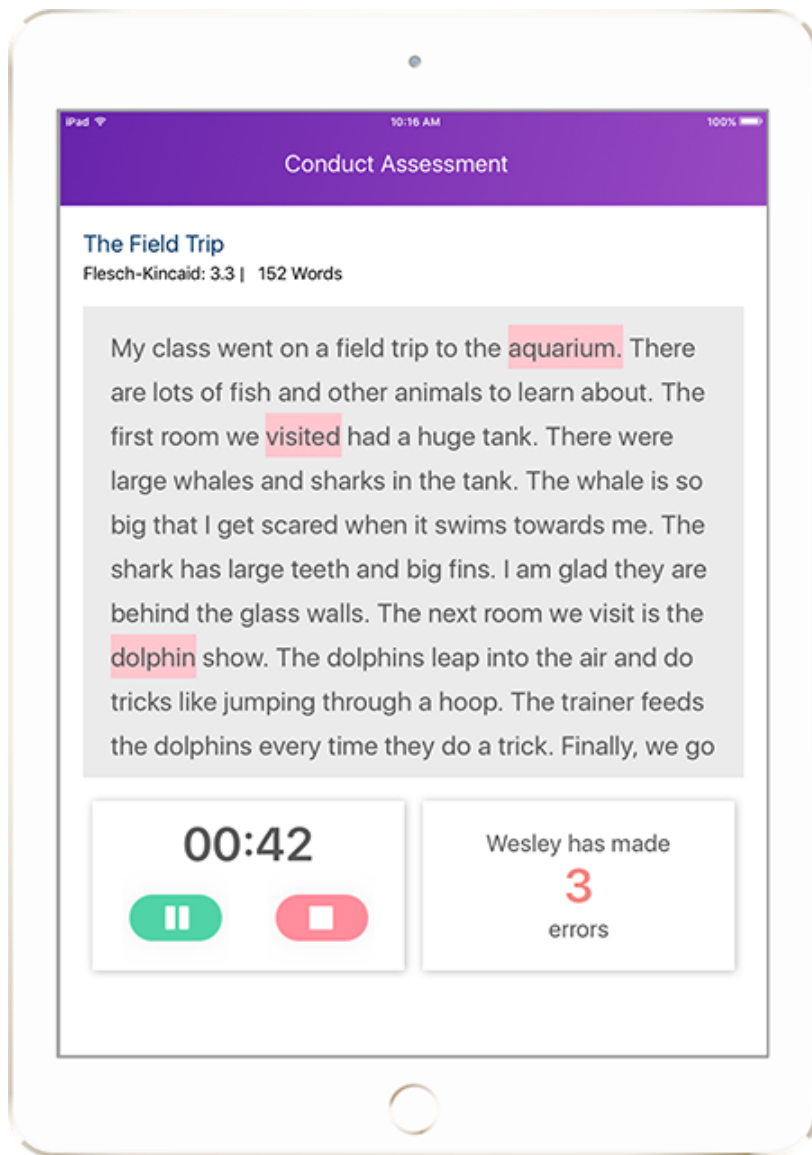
iPad
10:16 AM
100%

Conduct Assessment

The Field Trip
Flesch-Kincaid: 3.3 | 152 Words

My class went on a field trip to the aquarium. There are lots of fish and other animals to learn about. The first room we visited had a huge tank. There were large whales and sharks in the tank. The whale is so big that I get scared when it swims towards me. The shark has large teeth and big fins. I am glad they are behind the glass walls. The next room we visit is the dolphin show. The dolphins leap into the air and do tricks like jumping through a hoop. The trainer feeds the dolphins every time they do a trick. Finally, we go

00:42

Wesley has made
3
errors